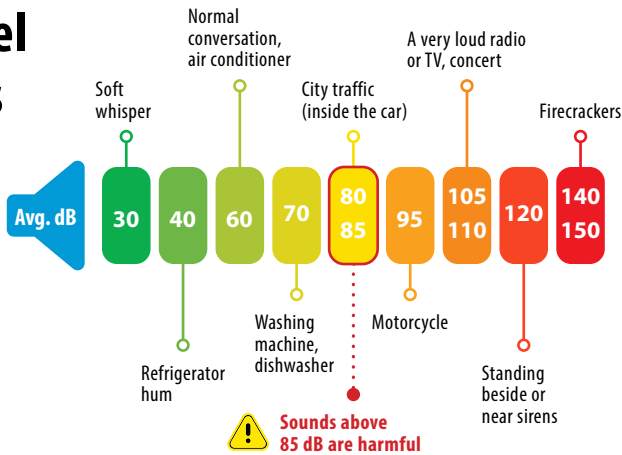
el
s

Normal conversation, air conditioner

Soft whisper

City traffic (inside the car)

A very loud radio or TV, concert

Firecrackers

Avg. dB

30

40

60

70

80
85

95

105
110

120

140
150

Washing machine, dishwasher

Motorcycle

Refrigerator hum

Standing beside or near sirens

Sounds above 85 dB are harmful